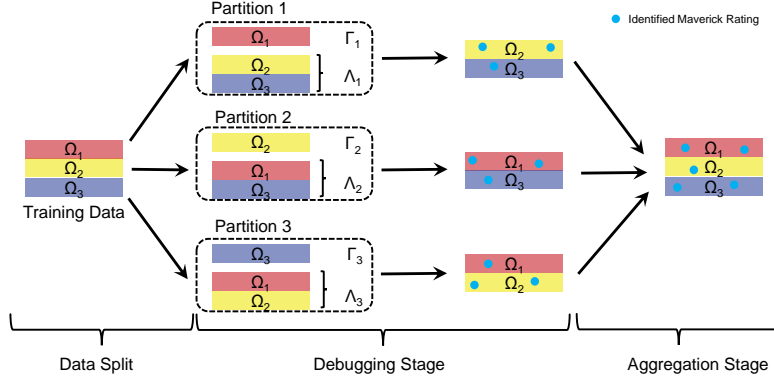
Identified Maverick Rating

$\Omega_1$
$\Omega_2$
$\Omega_3$
Training Data

Partition 1
$\Omega_1$ $\Gamma_1$
$\Omega_2$
$\Omega_3$ $\Lambda_1$

Partition 2
$\Omega_2$ $\Gamma_2$
$\Omega_1$
$\Omega_3$ $\Lambda_2$

Partition 3
$\Omega_3$ $\Gamma_3$
$\Omega_1$
$\Omega_2$ $\Lambda_3$

$\Omega_2$
$\Omega_3$

$\Omega_1$
$\Omega_3$

$\Omega_1$
$\Omega_2$

$\Omega_1$
$\Omega_2$
$\Omega_3$

Data Split
Debugging Stage
Aggregation Stage